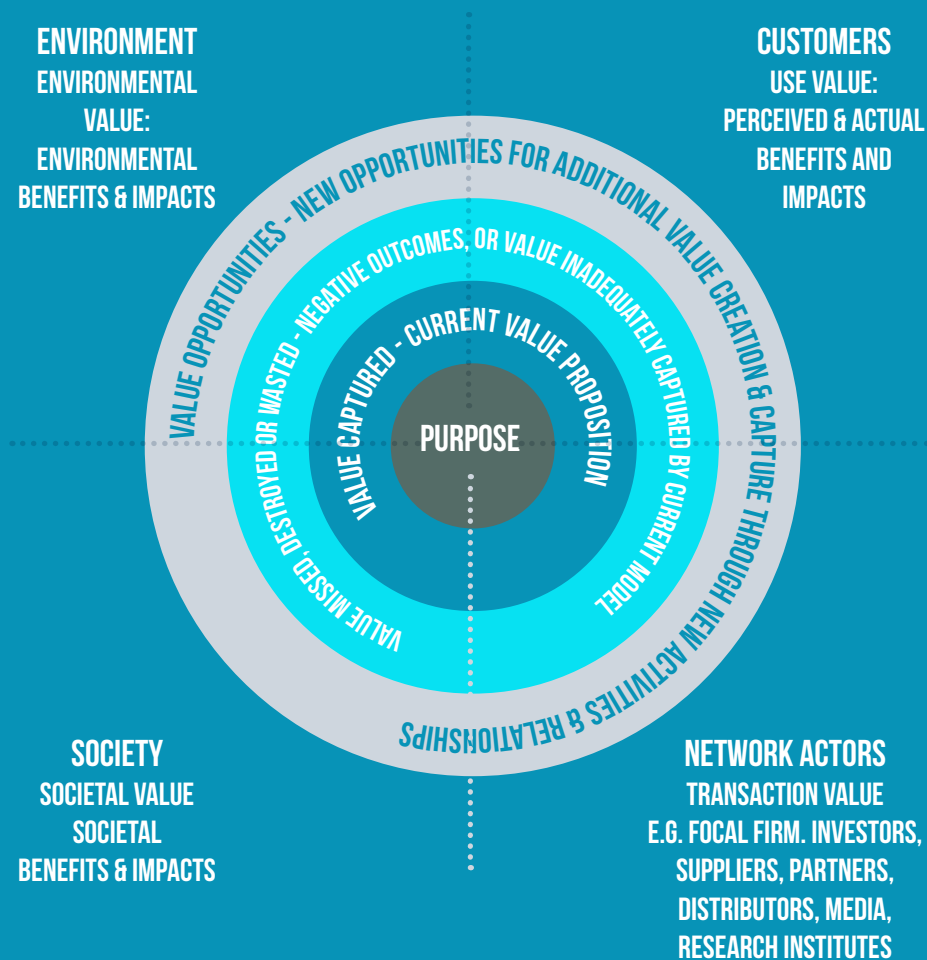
ENVIRONMENT
ENVIRONMENTAL VALUE:
ENVIRONMENTAL BENEFITS & IMPACTS

CUSTOMERS
USE VALUE:
PERCEIVED & ACTUAL BENEFITS AND IMPACTS

VALUE OPPORTUNITIES - NEW OPPORTUNITIES FOR ADDITIONAL VALUE CREATION & CAPTURE THROUGH NEW ACTIVITIES & RELATIONSHIPS

VALUE MISSED, DESTROYED OR WASTED - NEGATIVE OUTCOMES, OR VALUE INADEQUATELY CAPTURED BY CURRENT MODEL

VALUE CAPTURED - CURRENT VALUE PROPOSITION

PURPOSE

SOCIETY
SOCIETAL VALUE
SOCIETAL
BENEFITS & IMPACTS

NETWORK ACTORS
TRANSACTION VALUE
E.G. FOCAL FIRM. INVESTORS, SUPPLIERS, PARTNERS, DISTRIBUTORS, MEDIA, RESEARCH INSTITUTES